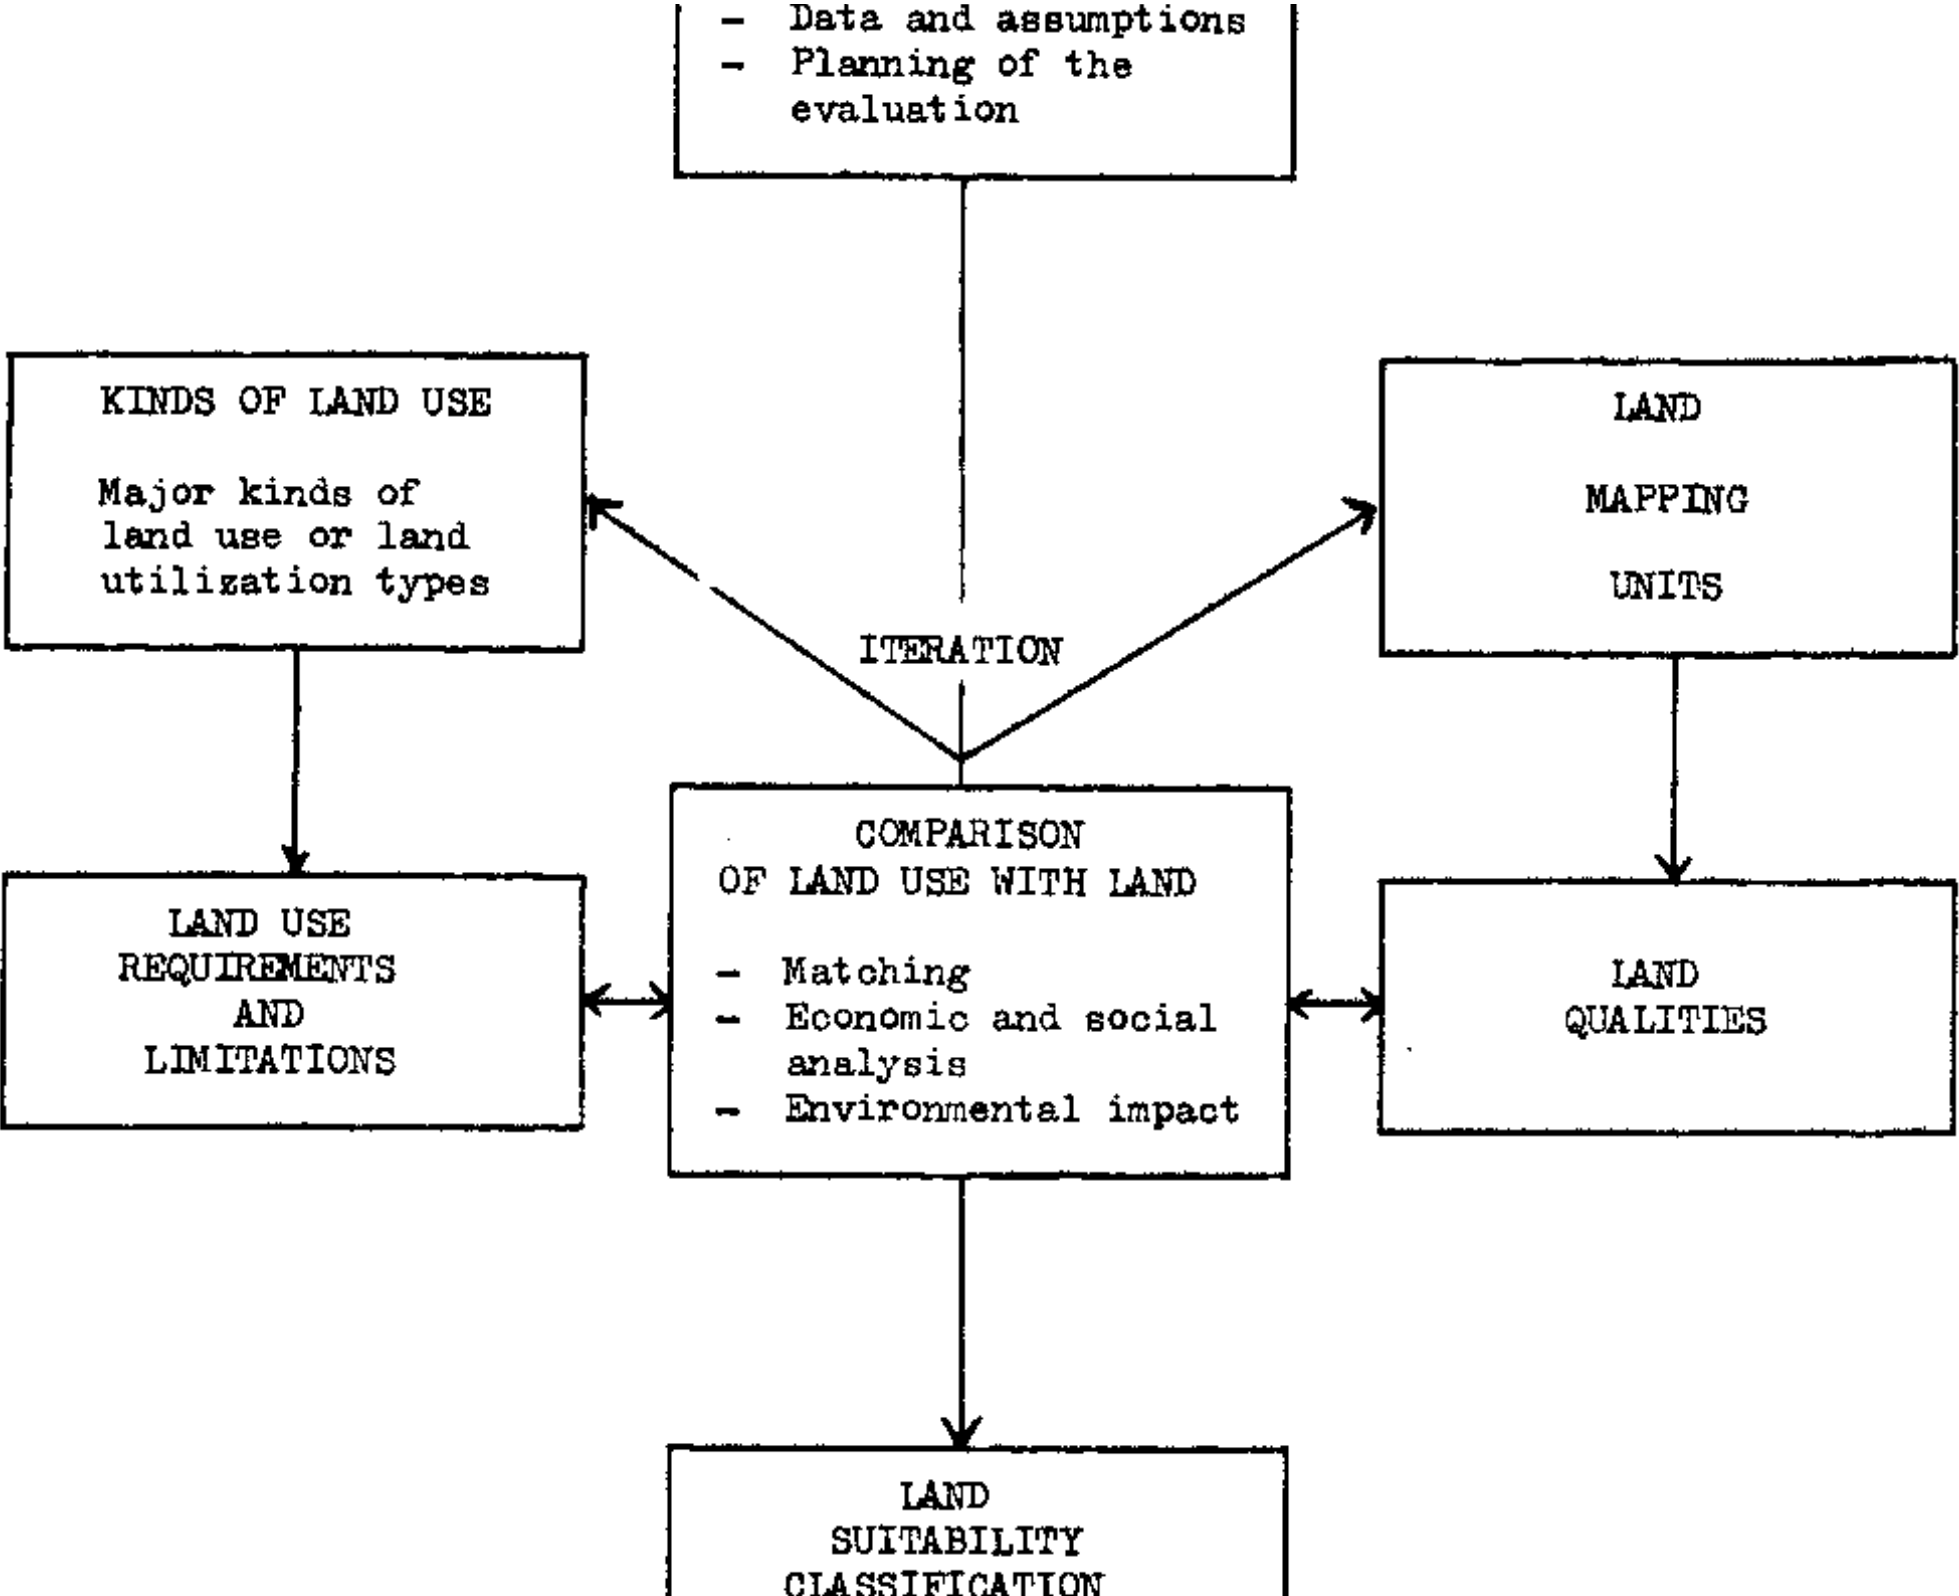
- Data and assumptions
- Planning of the evaluation

KINDS OF LAND USE

Major kinds of land use or land utilization types

LAND

MAPPING

UNITS

ITERATION

LAND USE REQUIREMENTS AND LIMITATIONS

COMPARISON OF LAND USE WITH LAND

- Matching
- Economic and social analysis
- Environmental impact

LAND QUALITIES

LAND SUITABILITY CLASSIFICATION